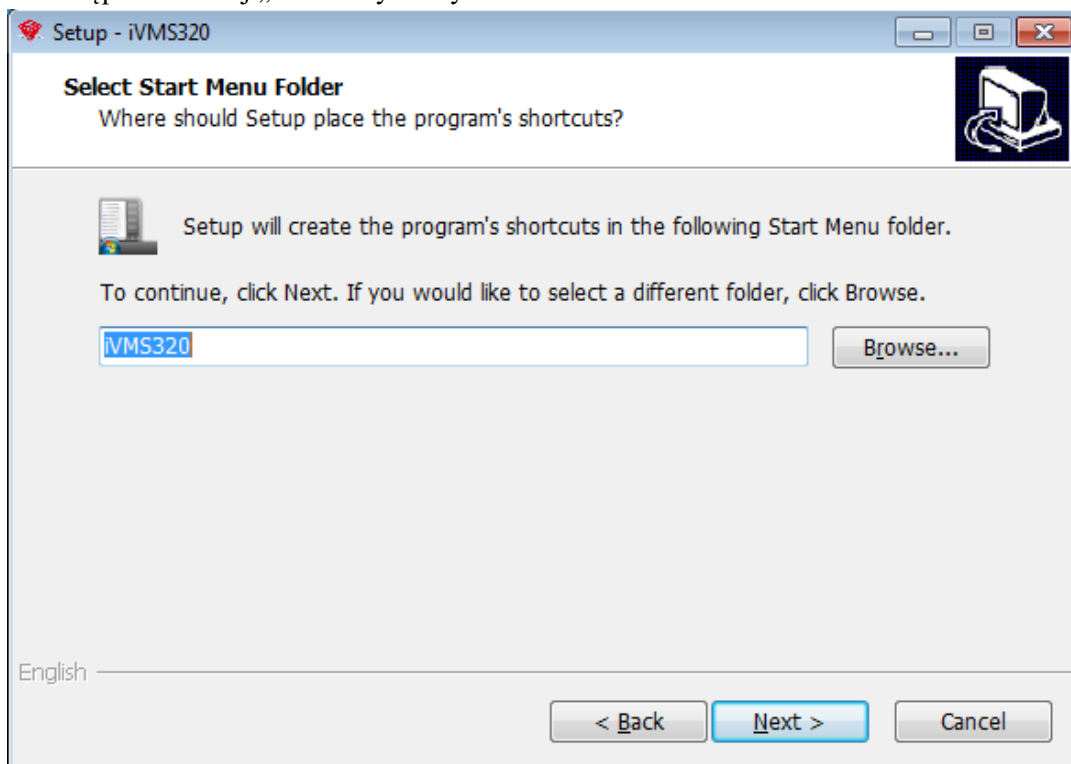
Setup - iVMS320

Select Start Menu Folder
Where should Setup place the program's shortcuts?

Setup will create the program's shortcuts in the following Start Menu folder.

To continue, click Next. If you would like to select a different folder, click Browse.

iVMS320

Browse...

English

< Back

Next >

Cancel